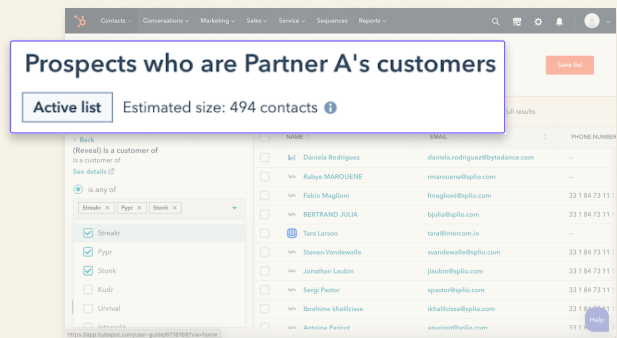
Contacts Conversations Marketing Sales Service Sequences Reports

Prospects who are Partner A's customers

Active list Estimated size: 494 contacts

Save list

ull results.

Back
(Reveal) Is a customer of
Is a customer of
See details

is any of

Streakr × Pypr × Stonk ×

Streakr
Pypr
Stonk
Kudr
Unrival
Intercole

NAME EMAIL PHONE NUMBER

| NAME | EMAIL | PHONE NUMBER |
|---|---|---|
| Daniela Rodriguez | daniela.rodriguez@bytedance.com | -- |
| Rabya MAROUENE | rmarouene@splio.com | -- |
| Fabio Maglioni | fmaglioni@splio.com | 33 1 84 73 11 1 |
| BERTRAND JULIA | bjulia@splio.com | 33 1 84 73 11 1 |
| Tara Larson | tara@intercom.io | -- |
| Steven Vandewalle | svandewalle@splio.com | 33 1 84 73 11 1 |
| Jonathan Laubin | jlaubin@splio.com | 33 1 84 73 11 1 |
| Sergi Pastor | spastor@splio.com | 33 1 84 73 11 1 |
| Ibrahime khalilcisse | ikhalilcisse@splio.com | 33 1 84 73 11 1 |
| Antoine Parizot | aparizot@splio.com | 33 1 84 73 11 1 |

https://app.hubspot.com/user-guide/8718168?via=home

Help